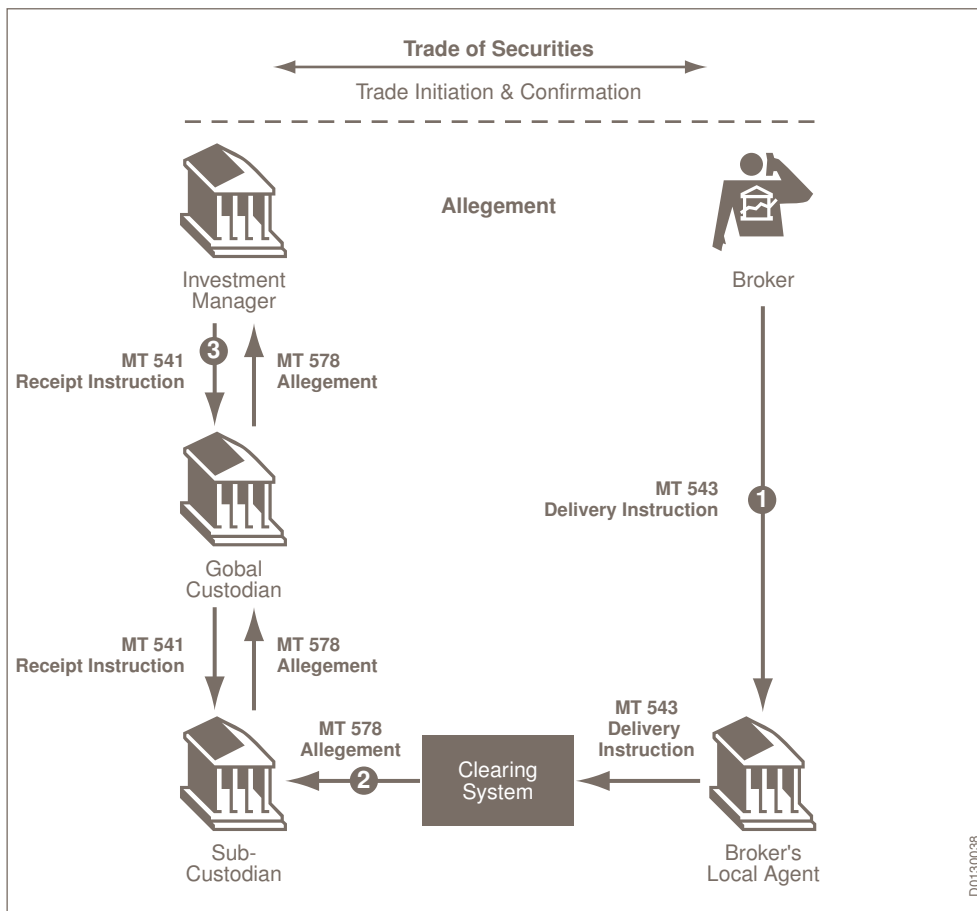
Trade of Securities

Trade Initiation & Confirmation

Allegement

Investment Manager

Broker

3

MT 541
Receipt Instruction

MT 578
Allegement

MT 543
Delivery Instruction

1

Gobal Custodian

MT 541
Receipt Instruction

MT 578
Allegement

MT 578
Allegement

2

Clearing System

MT 543
Delivery Instruction

Sub-Custodian

Broker's Local Agent

D0130038